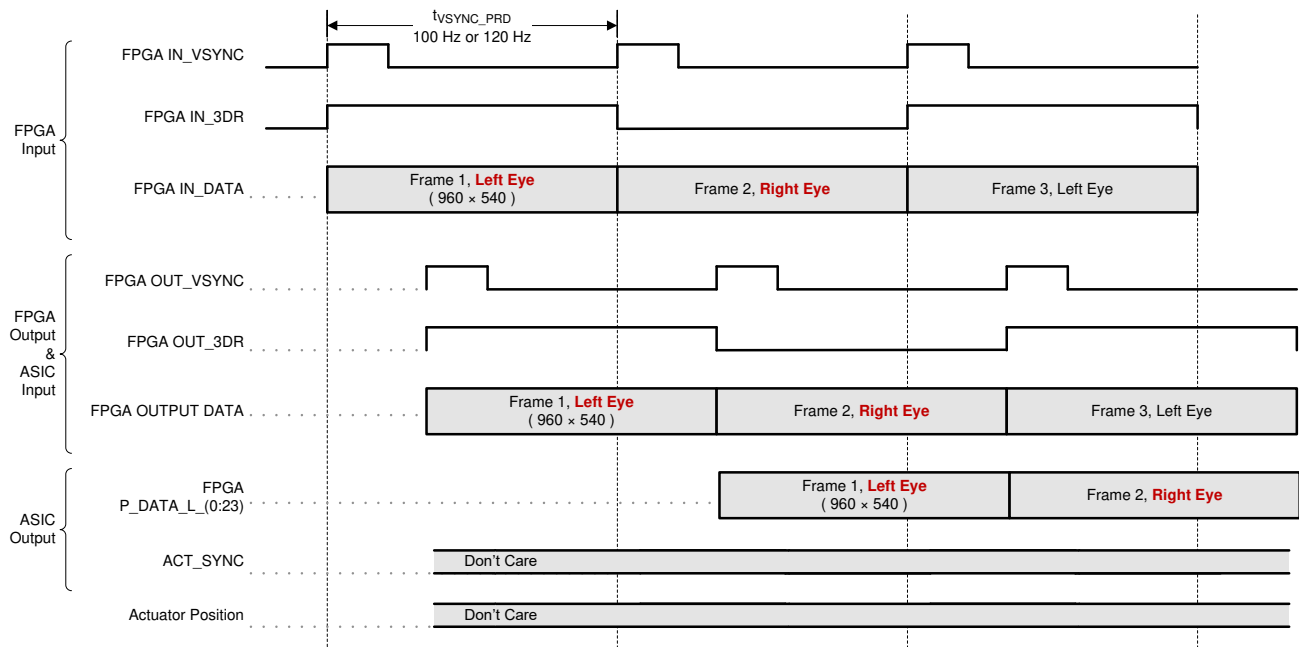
$t_{VSYNC\_PRD}$
100 Hz or 120 Hz

FPGA Input

FPGA IN_VSYNC

FPGA IN_3DR

FPGA IN_DATA

Frame 1, Left Eye
( 960 × 540 )

Frame 2, Right Eye

Frame 3, Left Eye

FPGA Output & ASIC Input

FPGA OUT_VSYNC

FPGA OUT_3DR

FPGA OUTPUT DATA

Frame 1, Left Eye
( 960 × 540 )

Frame 2, Right Eye

Frame 3, Left Eye

ASIC Output

FPGA P_DATA_L_(0:23)

Frame 1, Left Eye
( 960 × 540 )

Frame 2, Right Eye

ACT_SYNC

Don't Care

Actuator Position

Don't Care